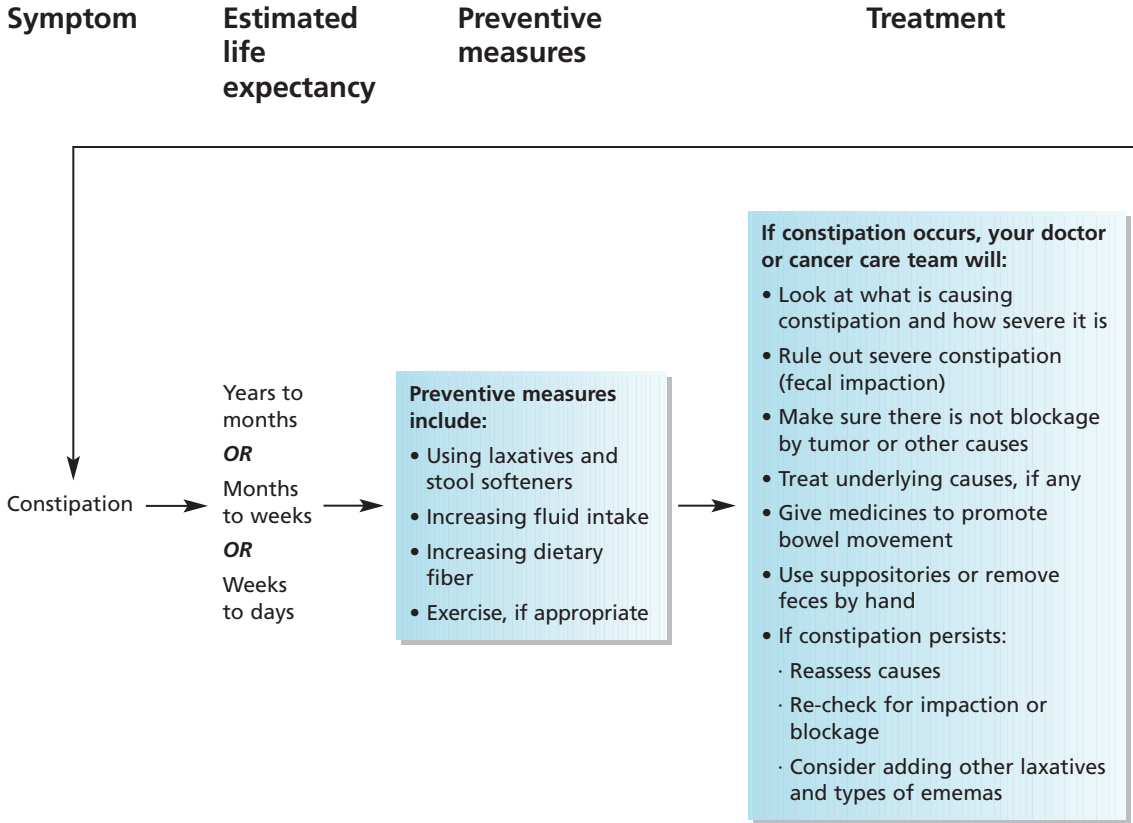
Symptom

Estimated life expectancy

Preventive measures

Treatment

Constipation

Years to months
*OR*
Months to weeks
*OR*
Weeks to days

**Preventive measures include:**
• Using laxatives and stool softeners
• Increasing fluid intake
• Increasing dietary fiber
• Exercise, if appropriate

**If constipation occurs, your doctor or cancer care team will:**
• Look at what is causing constipation and how severe it is
• Rule out severe constipation (fecal impaction)
• Make sure there is not blockage by tumor or other causes
• Treat underlying causes, if any
• Give medicines to promote bowel movement
• Use suppositories or remove feces by hand
• If constipation persists:
· Reassess causes
· Re-check for impaction or blockage
· Consider adding other laxatives and types of ememas